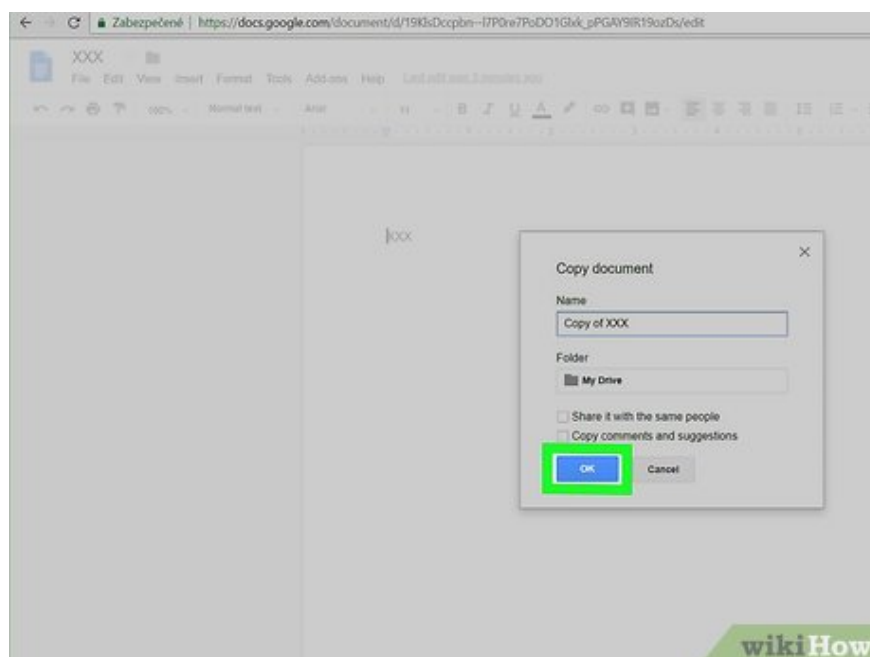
Zabezpečené | https://docs.google.com/document/d/19KlsDccpbn--I7P0re7PoDO1Glxk_pPGAY9IR19ozDs/edit

XXX
File Edit View Insert Format Tools Add-ons Help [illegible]

100% Normal text Arial 11

XXX

Copy document

Name
Copy of XXX

Folder
My Drive

Share it with the same people
Copy comments and suggestions

OK Cancel

wikiHow